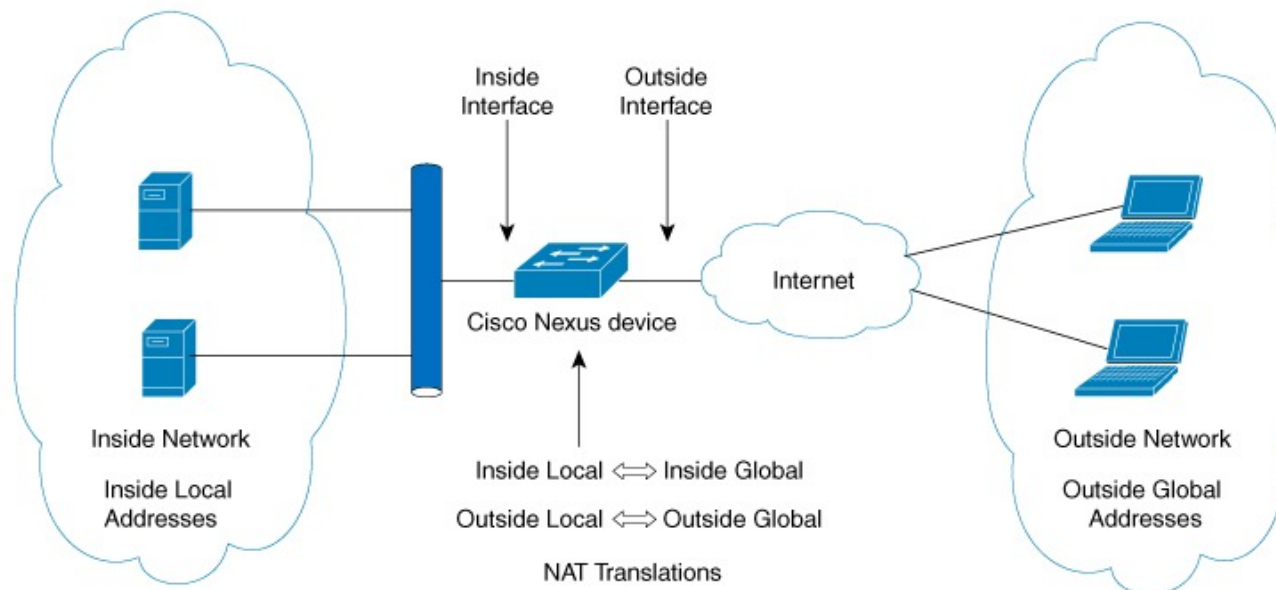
Inside Interface

Outside Interface

Internet

Cisco Nexus device

Inside Network

Inside Local Addresses

Inside Local ⟺ Inside Global

Outside Local ⟺ Outside Global

NAT Translations

Outside Network

Outside Global Addresses